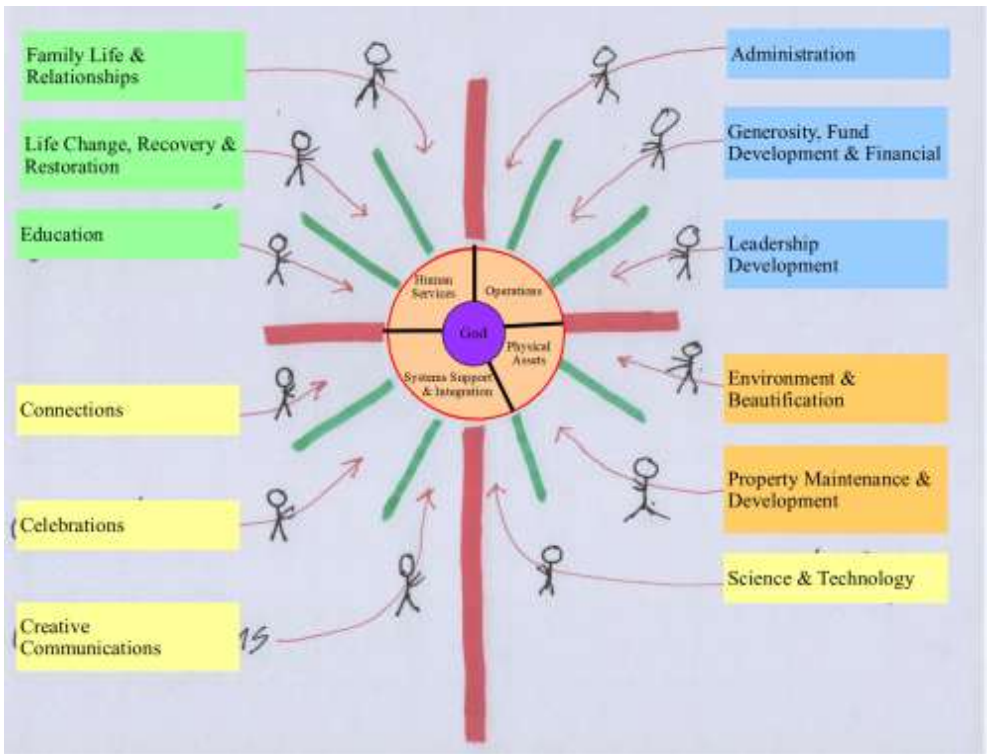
Family Life & Relationships

Life Change, Recovery & Restoration

Education

Connections

Celebrations

Creative Communications

Administration

Generosity, Fund Development & Financial

Leadership Development

Environment & Beautification

Property Maintenance & Development

Science & Technology

Human Services

Operations

God

Physical Assets

Systems Support & Integration